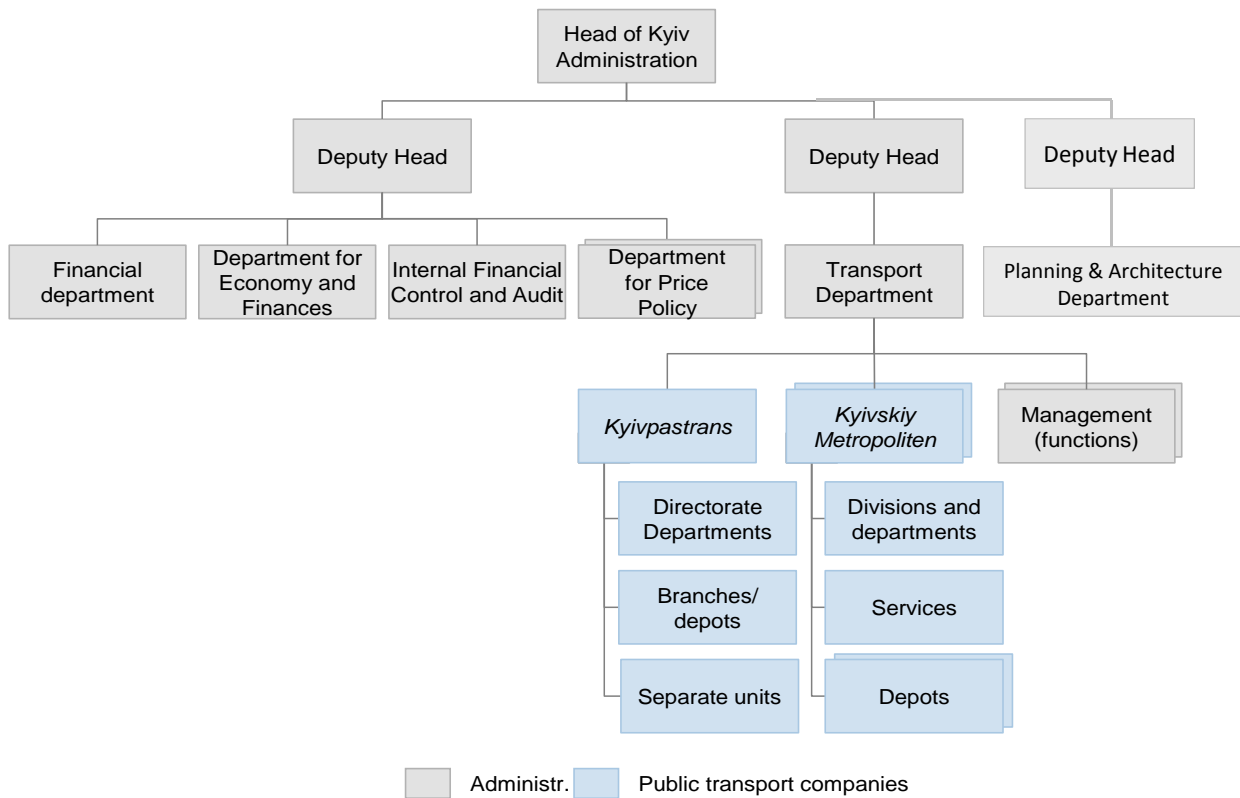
Head of Kyiv Administration

Deputy Head

Deputy Head

Deputy Head

Financial department

Department for Economy and Finances

Internal Financial Control and Audit

Department for Price Policy

Transport Department

Planning & Architecture Department

*Kyivpastrans*

*Kyivskiy Metropoliten*

Management (functions)

Directorate Departments

Branches/ depots

Separate units

Divisions and departments

Services

Depots

Administr.

Public transport companies